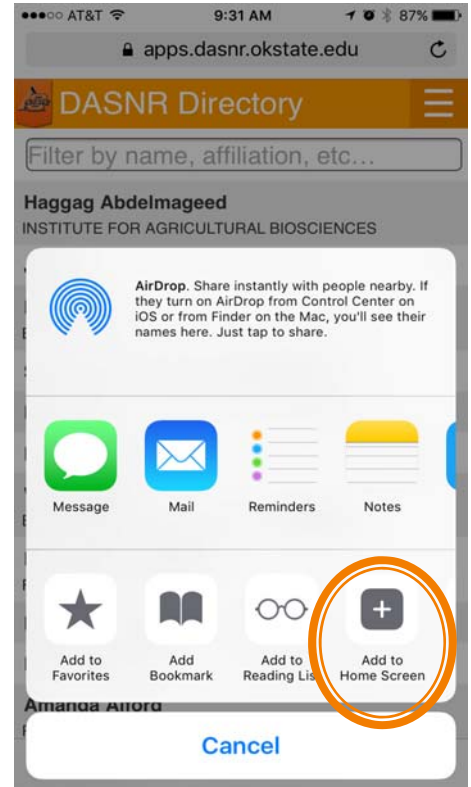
AT&T 9:31 AM 87%

apps.dasnr.okstate.edu

DASNR Directory

Filter by name, affiliation, etc…

Haggag Abdelmageed
INSTITUTE FOR AGRICULTURAL BIOSCIENCES

AirDrop. Share instantly with people nearby. If they turn on AirDrop from Control Center on iOS or from Finder on the Mac, you'll see their names here. Just tap to share.

Message

Mail

Reminders

Notes

Add to Favorites

Add Bookmark

Add to Reading Lis

Add to Home Screen

Amanda Alford

Cancel